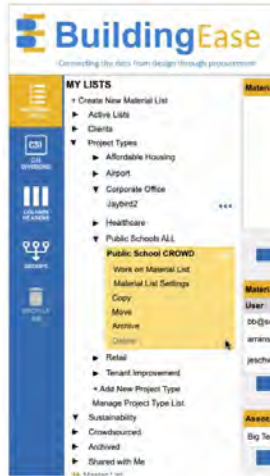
BuildingEase
Connecting the dots from design through procurement

MATERIAL LISTS
CSI DIVISIONS
COLUMN HEADERS
GROUPS
RECYCLE BIN

MY LISTS
+ Create New Material List
Active Lists
Clients
Project Types
Affordable Housing
Airport
Corporate Office
Jaybird2
Healthcare
Public Schools ALL
Public School CROWD
Work on Material List
Material List Settings
Copy
Move
Archive
Delete
Retail
Tenant Improvement
+ Add New Project Type
Manage Project Type List
Sustainability
Crowdsourced
Archived
Shared with Me

Materi
Materi
User
zb@s
arrans
jesche
Assoc
Big Te